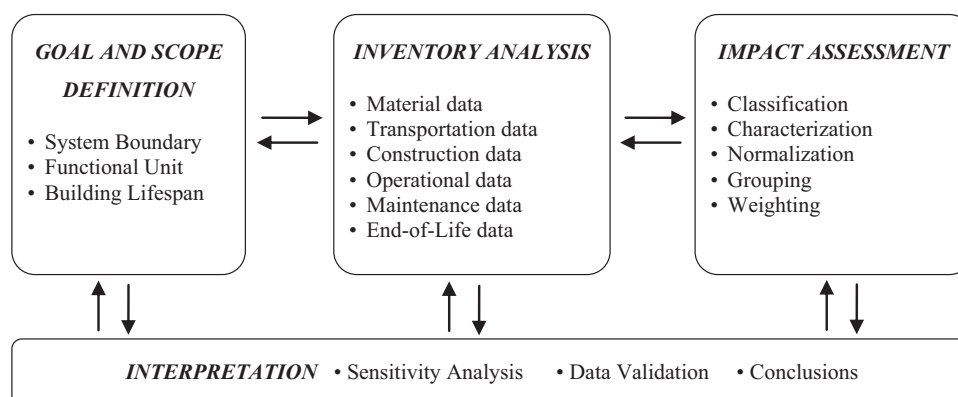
GOAL AND SCOPE DEFINITION

• System Boundary
• Functional Unit
• Building Lifespan

INVENTORY ANALYSIS

• Material data
• Transportation data
• Construction data
• Operational data
• Maintenance data
• End-of-Life data

IMPACT ASSESSMENT

• Classification
• Characterization
• Normalization
• Grouping
• Weighting

INTERPRETATION • Sensitivity Analysis • Data Validation • Conclusions